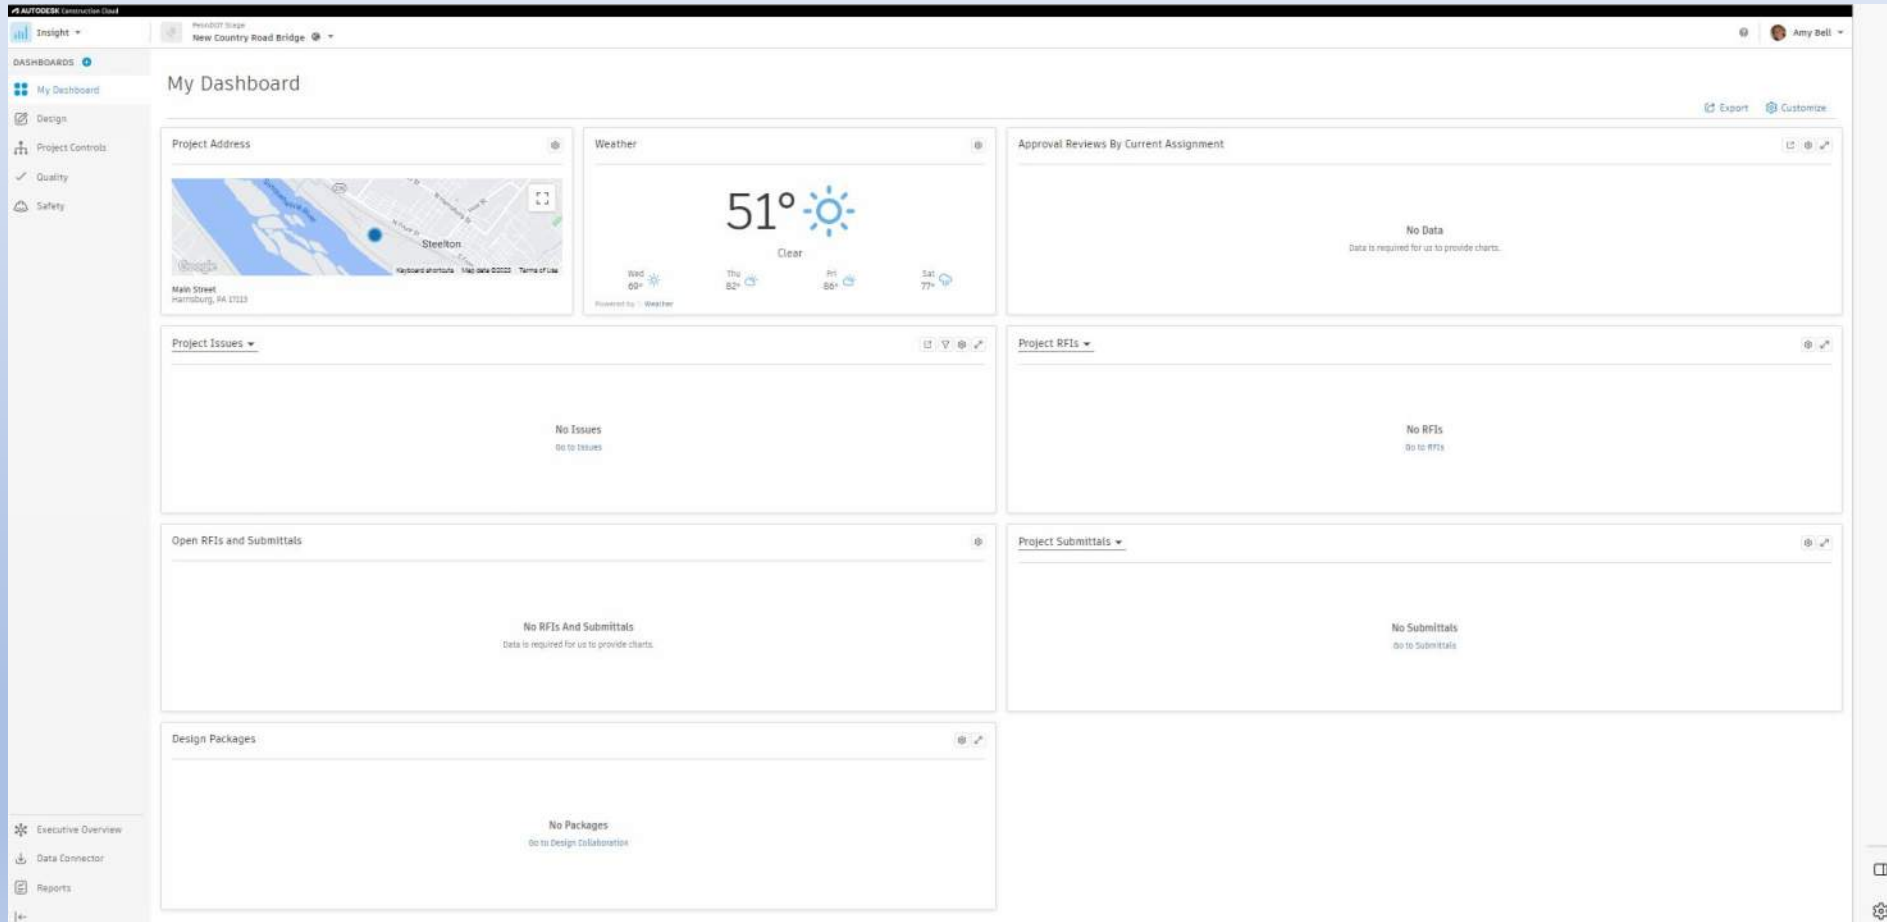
AUTODESK Construction Cloud

Insight

PennDOT Stage
New Country Road Bridge

Amy Bell

DASHBOARDS

My Dashboard

Design

Project Controls

Quality

Safety

My Dashboard

Export

Customize

Project Address

Steelton

Google

Keyboard shortcuts Map data ©2022 Terms of Use

Main Street
Harrisburg, PA 17113

Weather

51°

Clear

Wed 69°

Thu 82°

Fri 86°

Sat 77°

Powered by Weather

Approval Reviews By Current Assignment

No Data

Data is required for us to provide charts.

Project Issues

No Issues

Go to Issues

Project RFIs

No RFIs

Go to RFIs

Open RFIs and Submittals

No RFIs And Submittals

Data is required for us to provide charts.

Project Submittals

No Submittals

Go to Submittals

Design Packages

No Packages

Go to Design Collaboration

Executive Overview

Data Connector

Reports